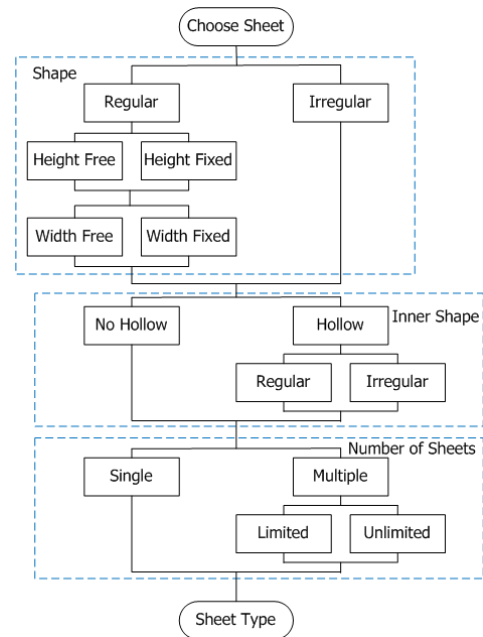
Choose Sheet

Shape

Regular

Irregular

Height Free

Height Fixed

Width Free

Width Fixed

No Hollow

Hollow

Inner Shape

Regular

Irregular

Number of Sheets

Single

Multiple

Limited

Unlimited

Sheet Type